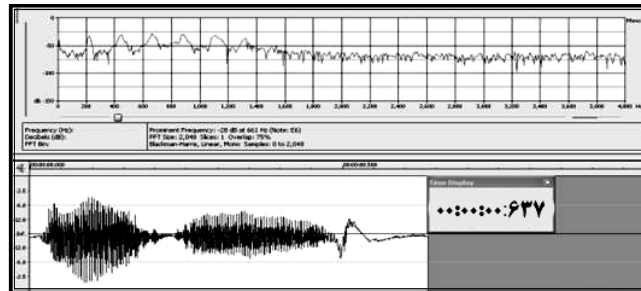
-30
-60
dB -90
Hz 0 200 400 600 800 1,000 1,200 1,400 1,600 1,800 2,000 2,200 2,400 2,600 2,800 3,000 3,200 3,400 3,600 3,800 4,000 Hz

Frequency (Hz):
Decibels (dB):
FFT Bin:

Prominent Frequency: -28 dB at 661 Hz (Note: E5)
FFT Size: 2,048 Slices: 1 Overlap: 75%
Blackman-Harris, Linear, Mono Samples: 0 to 2,048

00:00:00.000
00:00:00.500

Time Display
۰۰:۰۰:۰۰:۶۳۷